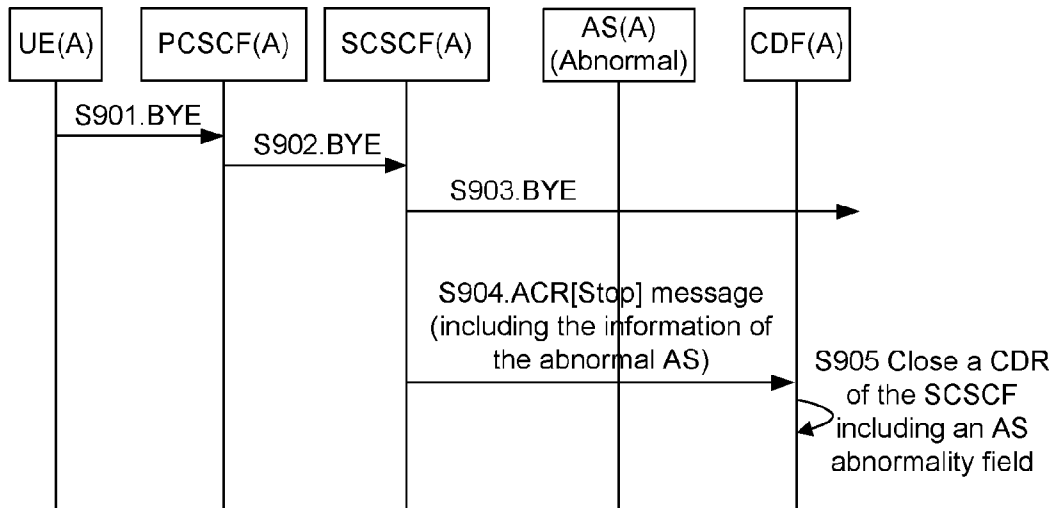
UE(A)

PCSCF(A)

SCSCF(A)

AS(A)
(Abnormal)

CDF(A)

S901.BYE

S902.BYE

S903.BYE

S904.ACR[Stop] message
(including the information of
the abnormal AS)

S905 Close a CDR
of the SCSCF
including an AS
abnormality field